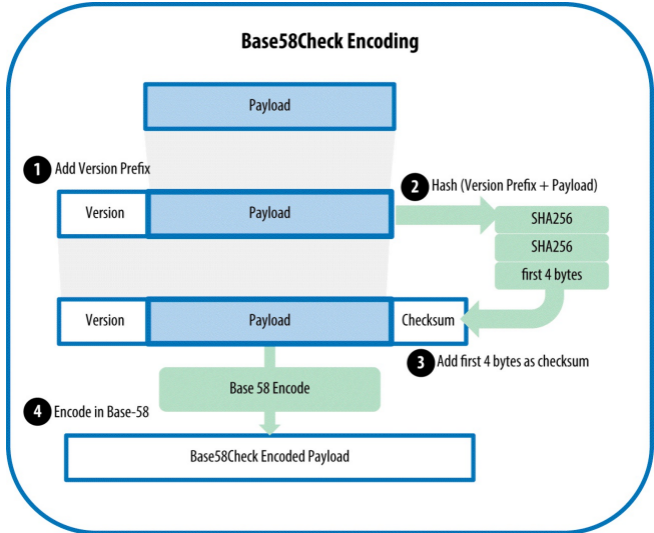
Base58Check Encoding

Payload

1 Add Version Prefix

2 Hash (Version Prefix + Payload)

Version

Payload

SHA256

SHA256

first 4 bytes

Version

Payload

Checksum

3 Add first 4 bytes as checksum

Base 58 Encode

4 Encode in Base-58

Base58Check Encoded Payload